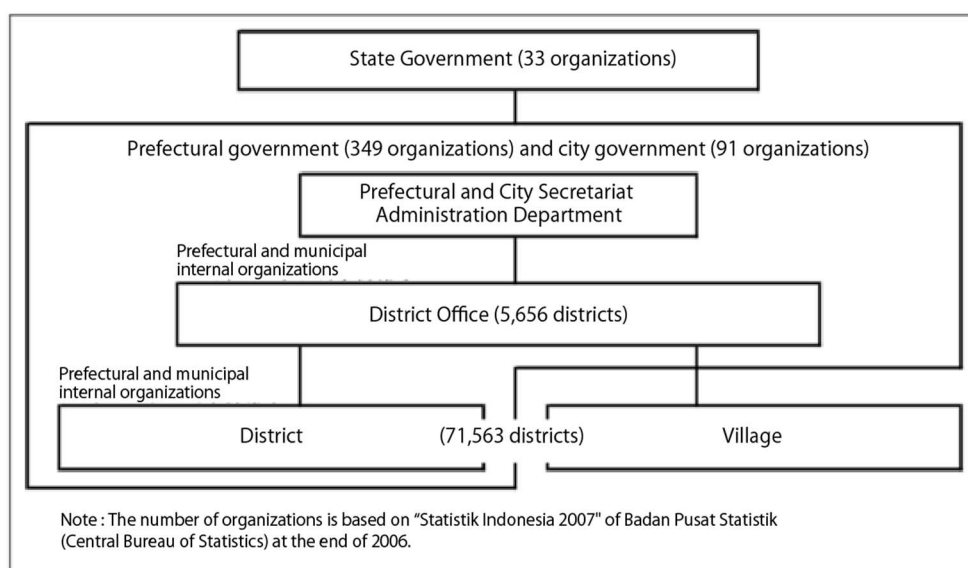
State Government (33 organizations)

Prefectural government (349 organizations) and city government (91 organizations)

Prefectural and City Secretariat Administration Department

Prefectural and municipal internal organizations

District Office (5,656 districts)

Prefectural and municipal internal organizations

District

(71,563 districts)

Village

Note : The number of organizations is based on "Statistik Indonesia 2007" of Badan Pusat Statistik (Central Bureau of Statistics) at the end of 2006.